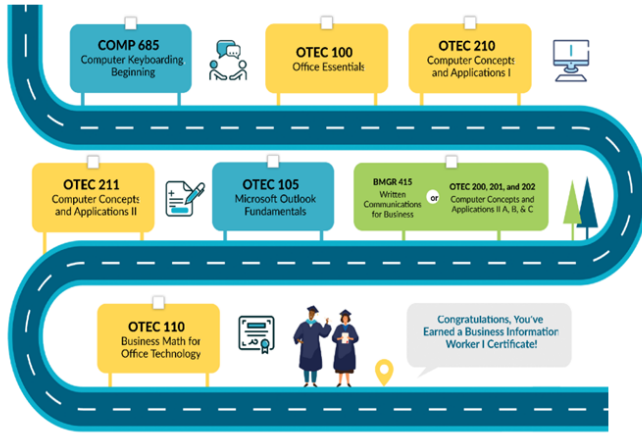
COMP 685
Computer Keyboarding Beginning

OTEC 100
Office Essentials

OTEC 210
Computer Concepts and Applications I

OTEC 211
Computer Concepts and Applications II

OTEC 105
Microsoft Outlook Fundamentals

BMGR 415
Written Communications for Business

or

OTEC 200, 201, and 202
Computer Concepts and Applications II A, B, & C

OTEC 110
Business Math for Office Technology

Congratulations, You've Earned a Business Information Worker I Certificate!